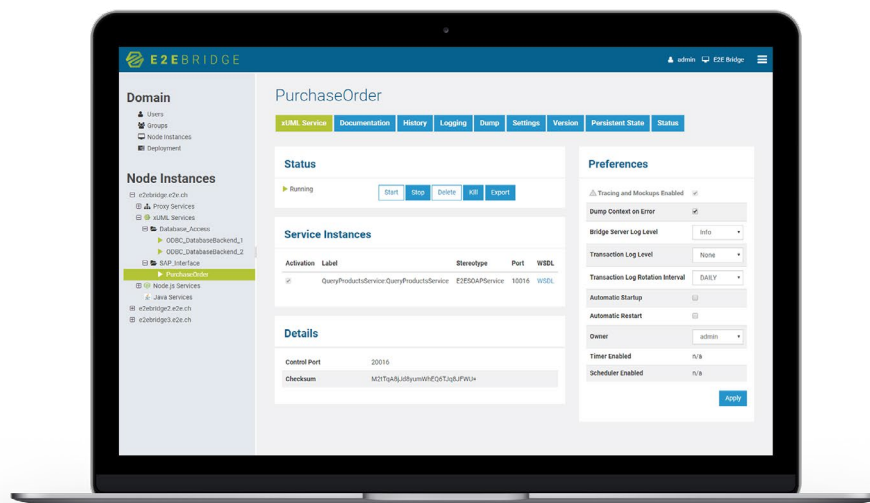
E2EBRIDGE

admin E2E Bridge

Domain

Users
Groups
Node Instances
Deployment

Node Instances

e2ebridge.e2e.ch
Proxy Services
xUML Services
Database_Access
ODBC_DatabaseBackend_1
ODBC_DatabaseBackend_2
SAP_Interface
PurchaseOrder
Node.js Services
Java Services
e2ebridge2.e2e.ch
e2ebridge3.e2e.ch

PurchaseOrder

xUML Service | Documentation | History | Logging | Dump | Settings | Version | Persistent State | Status

Status

Running

Start | Stop | Delete | Kill | Export

Service Instances

| Activation | Label | Stereotype | Port | WSDL |
|---|---|---|---|---|
| | QueryProductsService.QueryProductsService | E2ESOAPService | 10016 | WSDL |

Details

| Control Port | 20016 |
|---|---|
| Checksum | M2tTqA8jJdfiyumWhEQ6TJq8JFWU+ |

Preferences

| Tracing and Mockups Enabled | |
|---|---|
| Dump Context on Error | |
| Bridge Server Log Level | Info |
| Transaction Log Level | None |
| Transaction Log Rotation Interval | DAILY |
| Automatic Startup | |
| Automatic Restart | |
| Owner | admin |
| Timer Enabled | n/a |
| Scheduler Enabled | n/a |

Apply